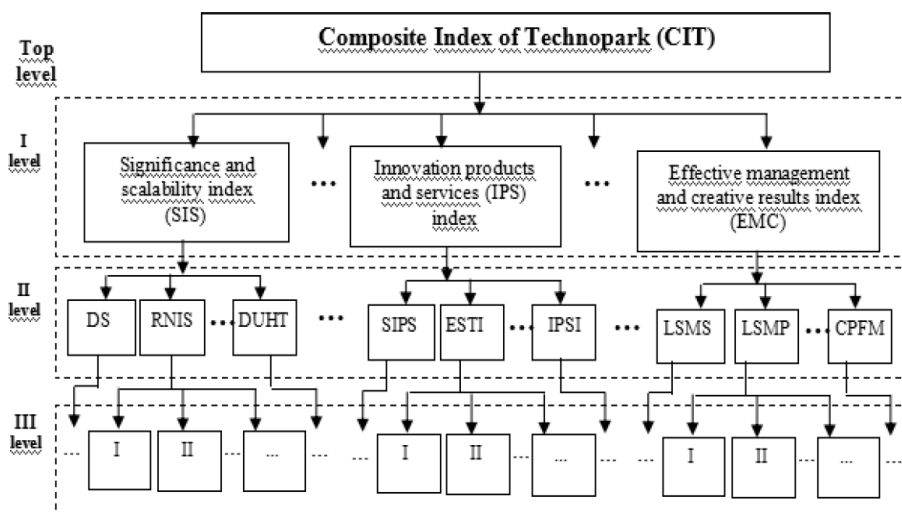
Top level

Composite Index of Technopark (CIT)

I level

Significance and scalability index (SIS)

…

Innovation products and services (IPS) index

…

Effective management and creative results index (EMC)

II level

DS

RNIS

…

DUHT

…

SIPS

ESTI

…

IPSI

…

LSMS

LSMP

…

CPFM

III level

…

I

II

…

…

…

…

I

II

…

…

I

II

…